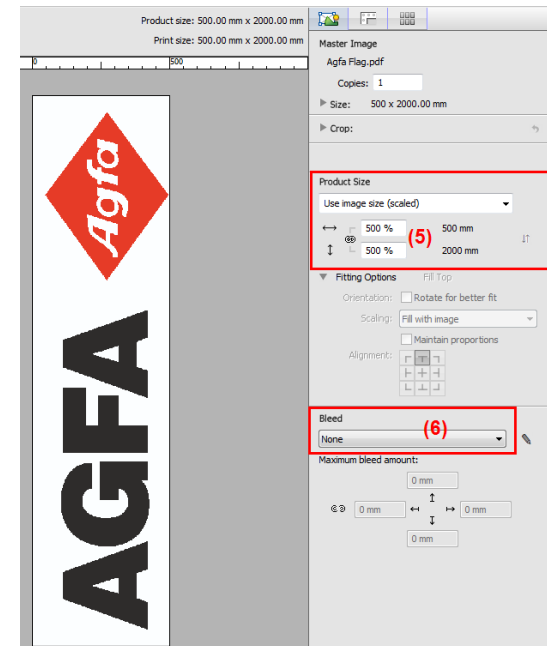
Product size: 500.00 mm x 2000.00 mm
Print size: 500.00 mm x 2000.00 mm

0
500

Agfa

AGFA

Master Image
Agfa Flag.pdf
Copies: 1
Size: 500 x 2000.00 mm
Crop:

Product Size
Use image size (scaled)
500 %
500 mm
(5)
500 %
2000 mm

Fitting Options
Fill Top
Orientation: Rotate for better fit
Scaling: Fill with image
Maintain proportions
Alignment:

Bleed
(6)
None
Maximum bleed amount:
0 mm
0 mm
0 mm
0 mm